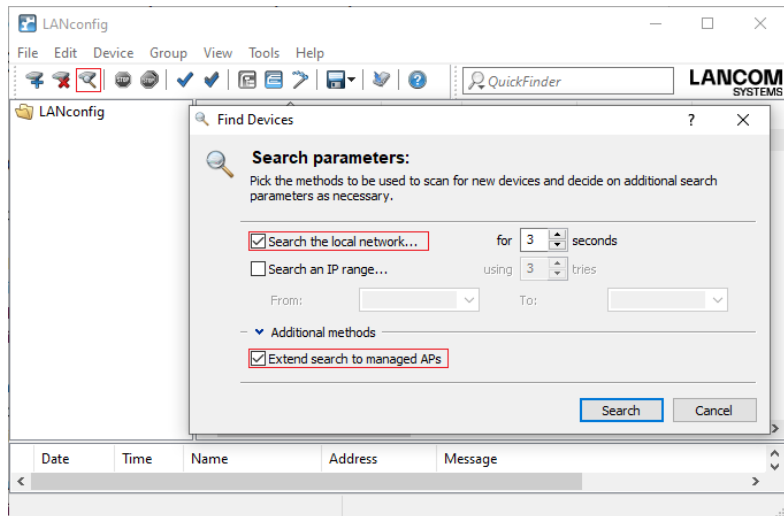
LANconfig

File Edit Device Group View Tools Help

QuickFinder

LANCOM SYSTEMS

LANconfig

Find Devices

?

Search parameters:

Pick the methods to be used to scan for new devices and decide on additional search parameters as necessary.

Search the local network... for 3 seconds

Search an IP range... using 3 tries

From: To:

Additional methods

Extend search to managed APs

Search Cancel

| Date | Time | Name | Address | Message |
|---|---|---|---|---|